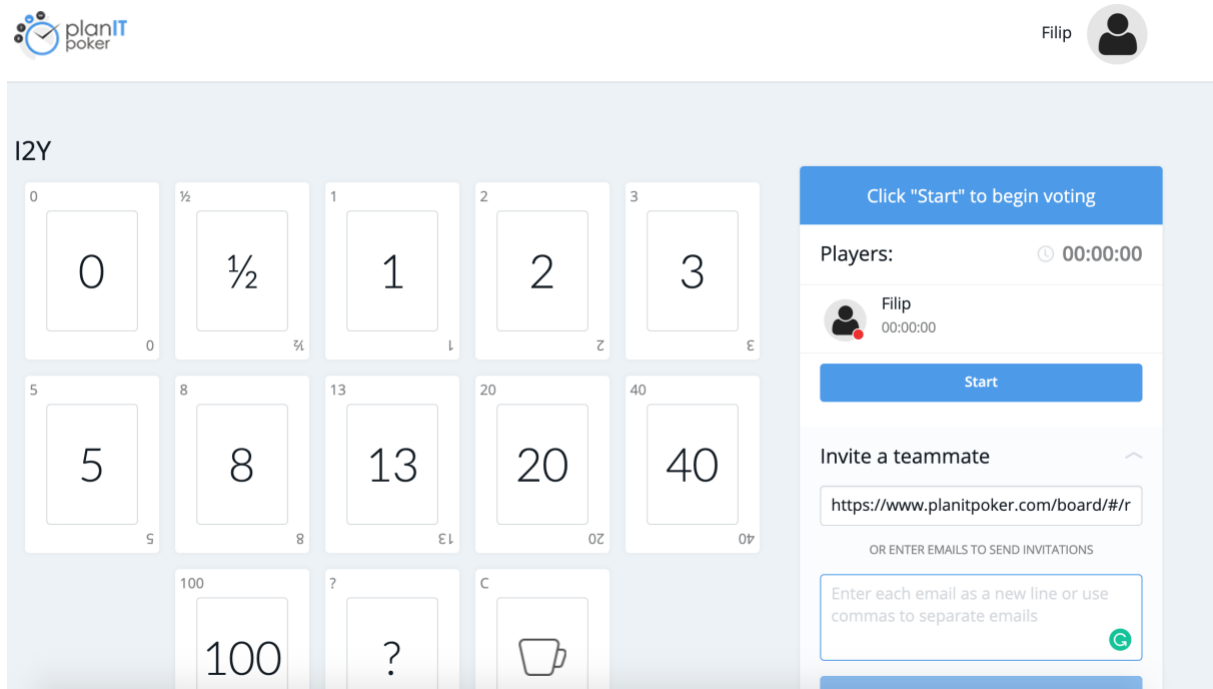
planIT poker

Filip

I2Y

0
0
0

½
½
½

1
1
1

2
2
2

3
3
3

5
5
5

8
8
8

13
13
13

20
20
20

40
40
40

100
100

?
?

C

Click "Start" to begin voting

Players:

00:00:00

Filip
00:00:00

Start

Invite a teammate

https://www.planitpoker.com/board/#/r

OR ENTER EMAILS TO SEND INVITATIONS

Enter each email as a new line or use commas to separate emails